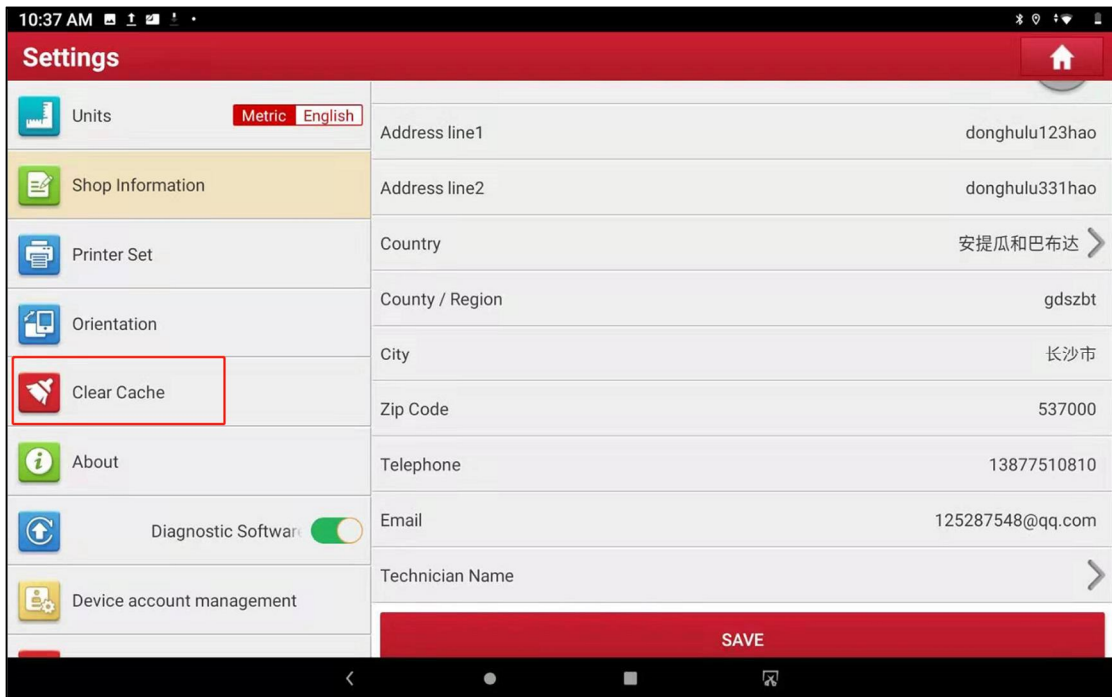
10:37 AM

Settings

Units Metric English

Shop Information

Printer Set

Orientation

Clear Cache

About

Diagnostic Softwar

Device account management

Address line1 donghulu123hao

Address line2 donghulu331hao

Country 安提瓜和巴布达

County / Region gdszbt

City 长沙市

Zip Code 537000

Telephone 13877510810

Email 125287548@qq.com

Technician Name

SAVE